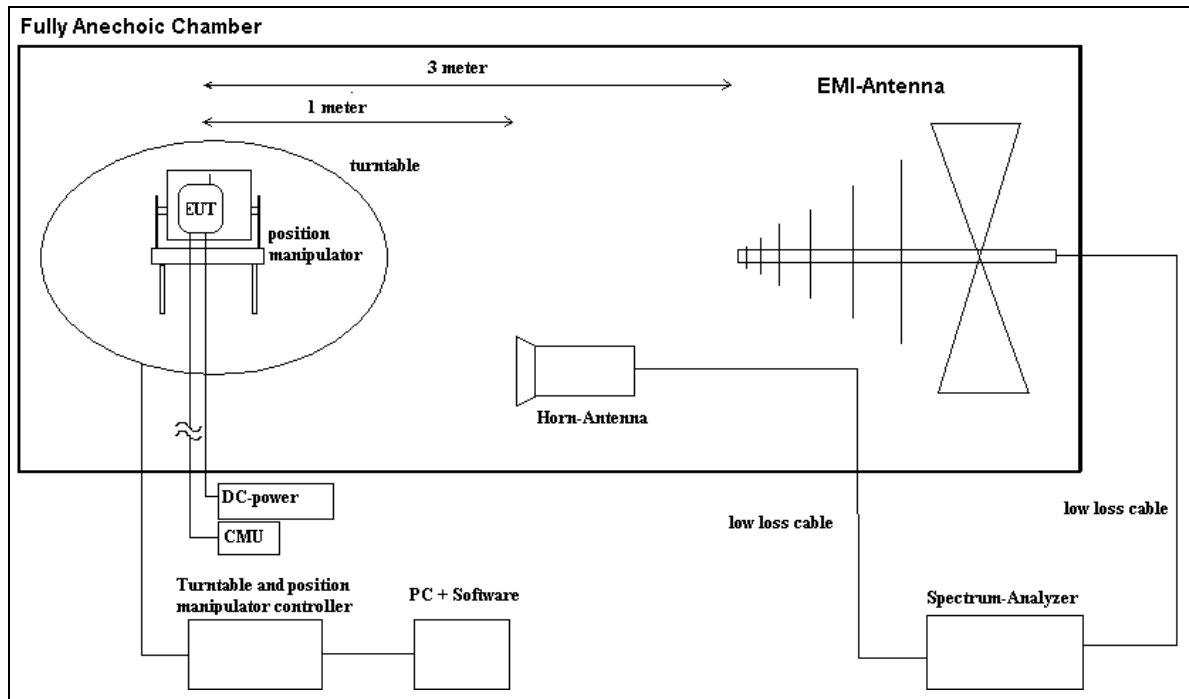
Fully Anechoic Chamber

3 meter

1 meter

EMI-Antenna

turntable

EUT

position manipulator

Horn-Antenna

DC-power

CMU

low loss cable

low loss cable

Turntable and position manipulator controller

PC + Software

Spectrum-Analyzer